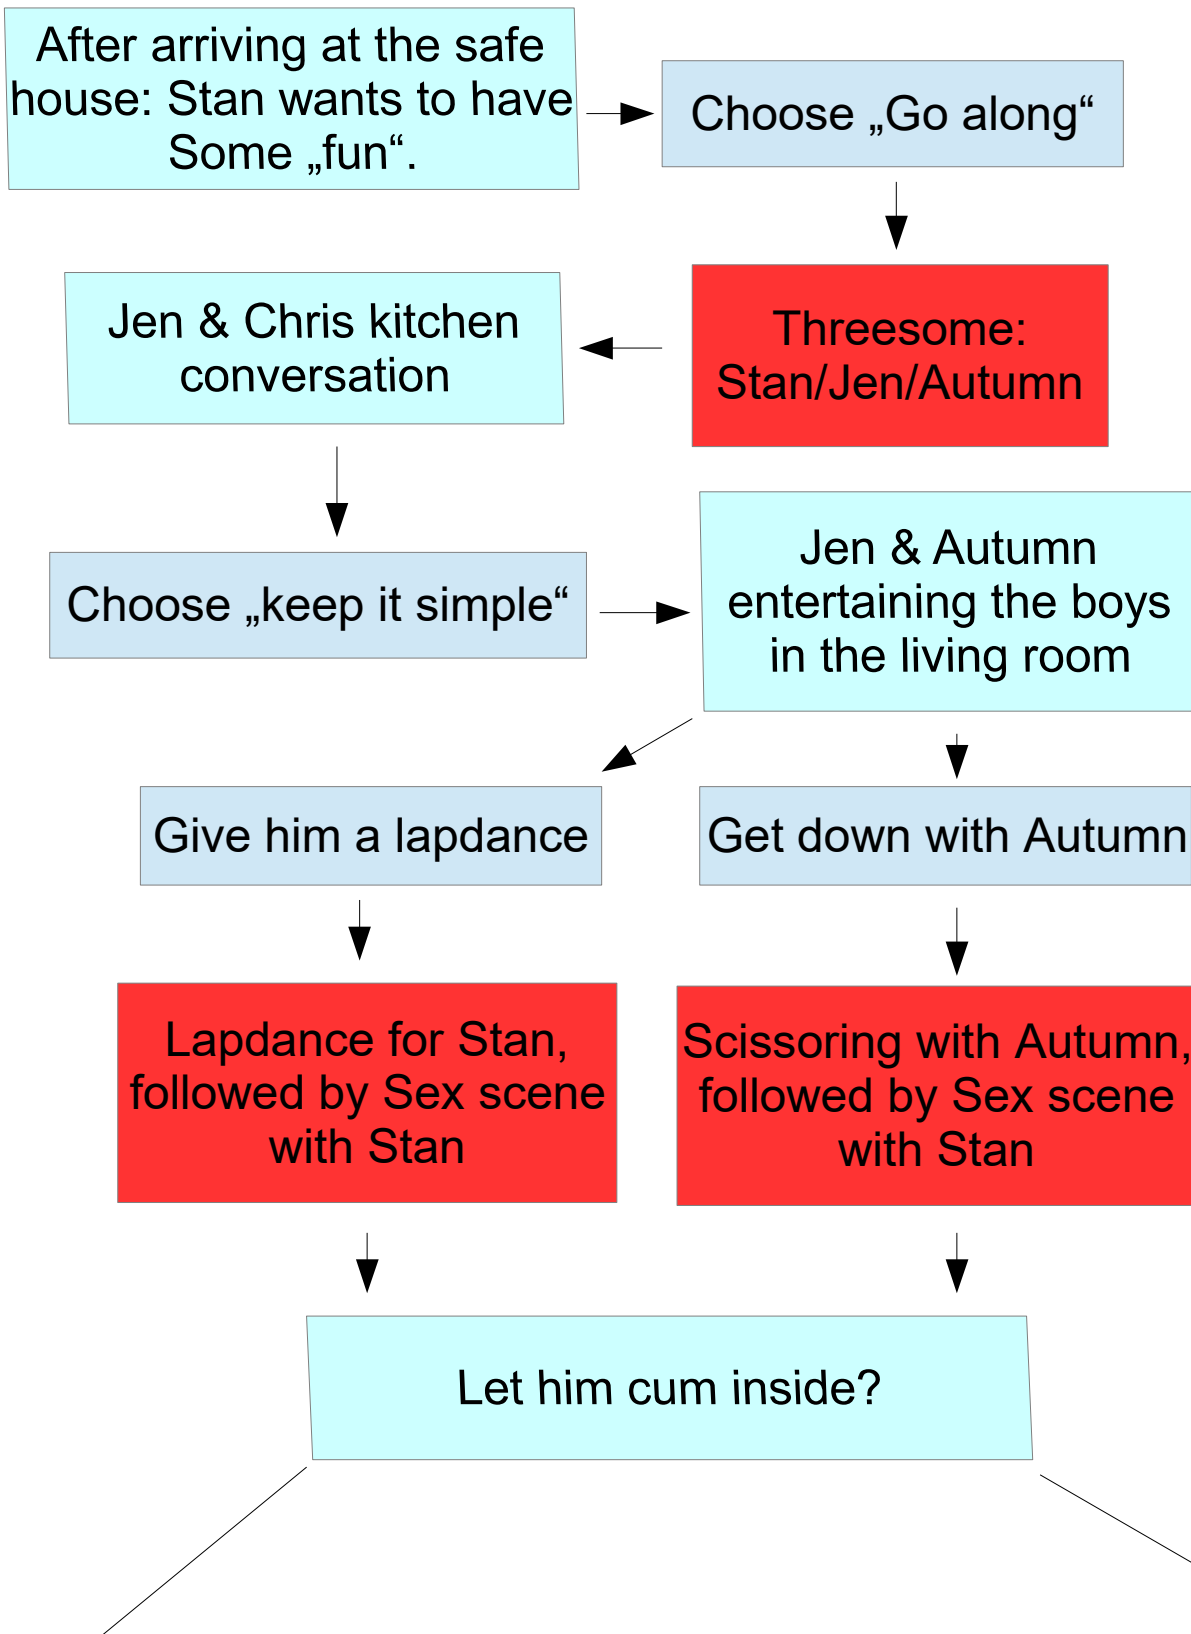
After arriving at the safe house: Stan wants to have Some „fun“.

Choose „Go along“

Threesome: Stan/Jen/Autumn

Jen & Chris kitchen conversation

Choose „keep it simple“

Jen & Autumn entertaining the boys in the living room

Give him a lapdance

Get down with Autumn

Lapdance for Stan, followed by Sex scene with Stan

Scissoring with Autumn, followed by Sex scene with Stan

Let him cum inside?